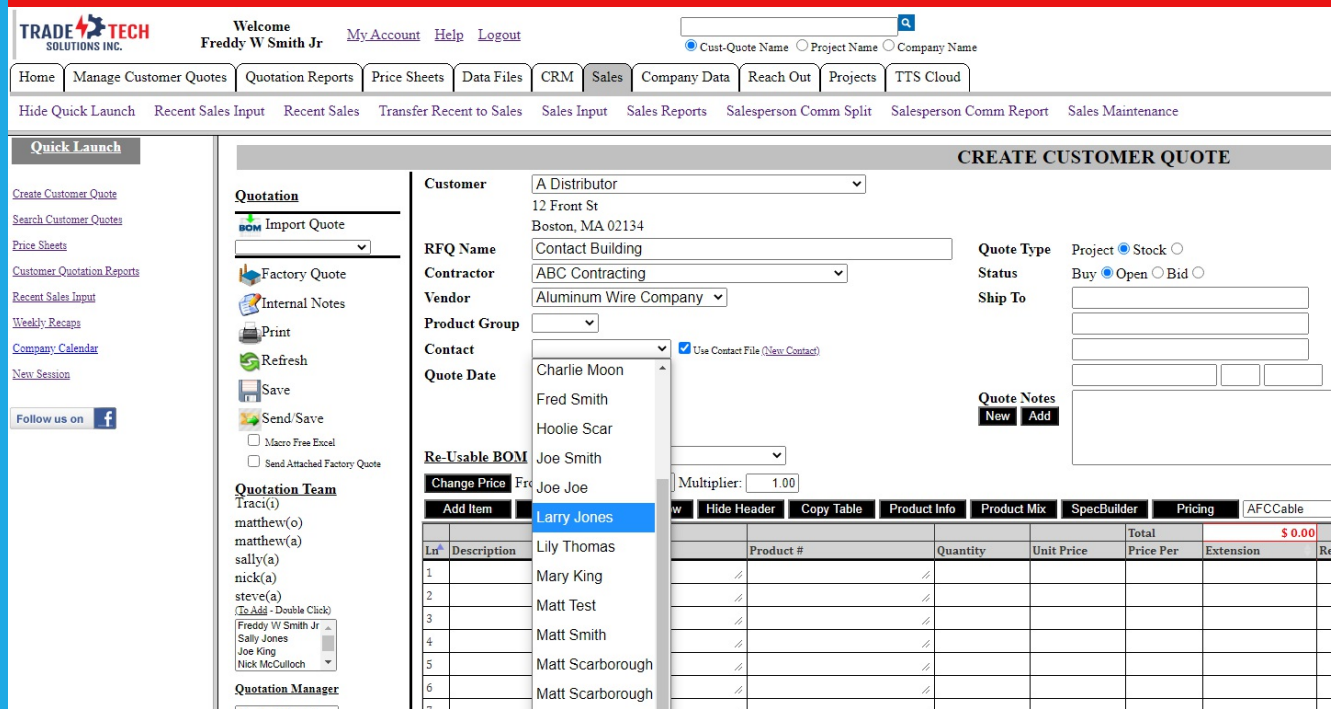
TRADE TECH SOLUTIONS INC.

Welcome
Freddy W Smith Jr

My Account Help Logout

Cust-Quote Name Project Name Company Name

Home | Manage Customer Quotes | Quotation Reports | Price Sheets | Data Files | CRM | Sales | Company Data | Reach Out | Projects | TTS Cloud

Hide Quick Launch Recent Sales Input Recent Sales Transfer Recent to Sales Sales Input Sales Reports Salesperson Comm Split Salesperson Comm Report Sales Maintenance

Quick Launch

Create Customer Quote
Search Customer Quotes
Price Sheets
Customer Quotation Reports
Recent Sales Input
Weekly Recaps
Company Calendar
New Session

Follow us on

Quotation
BOM Import Quote
Factory Quote
Internal Notes
Print
Refresh
Save
Send/Save
Macro Free Excel
Send Attached Factory Quote

Quotation Team
Traci(i)
matthew(o)
matthew(a)
sally(a)
nick(a)
steve(a)
(To Add - Double Click)
Freddy W Smith Jr
Sally Jones
Joe King
Nick McCulloch

Quotation Manager

CREATE CUSTOMER QUOTE

Customer A Distributor
12 Front St
Boston, MA 02134
RFQ Name Contact Building
Contractor ABC Contracting
Vendor Aluminum Wire Company
Product Group
Contact
Use Contact File (New Contact)
Quote Date

Charlie Moon
Fred Smith
Hoolie Scar
Joe Smith
Joe Joe
Larry Jones
Lily Thomas
Mary King
Matt Test
Matt Smith
Matt Scarborough
Matt Scarborough

Quote Type Project Stock
Status Buy Open Bid
Ship To

Quote Notes
New Add

Re-Usable BOM
Change Price Fr Multiplier: 1.00
Add Item w Hide Header Copy Table Product Info Product Mix SpecBuilder Pricing AFCCable

| Ln | Description | | Product # | Quantity | Unit Price | Total Price Per | $ 0.00 Extension | Re |
|---|---|---|---|---|---|---|---|---|
| 1 | | | | | | | | |
| 2 | | | | | | | | |
| 3 | | | | | | | | |
| 4 | | | | | | | | |
| 5 | | | | | | | | |
| 6 | | | | | | | | |